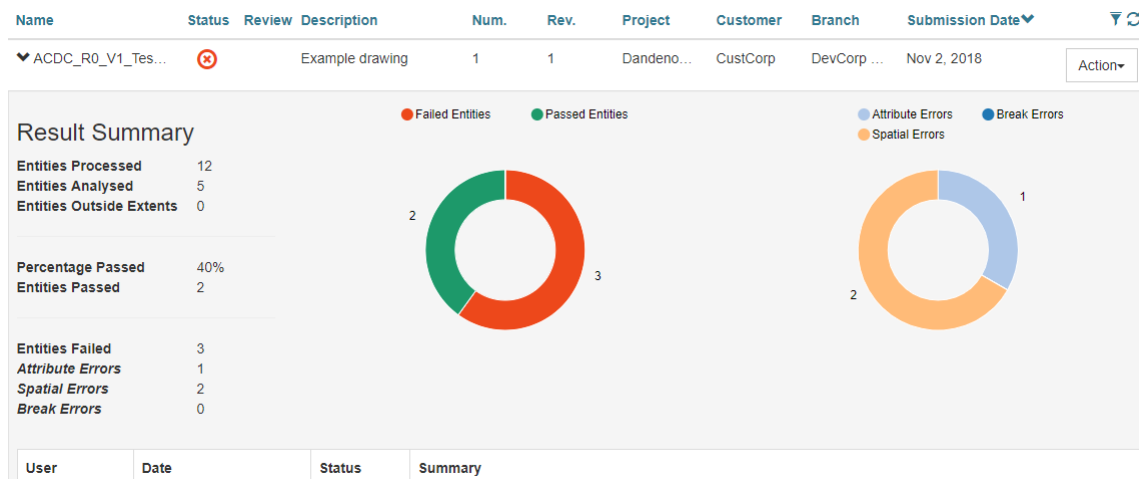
| Name | Status | Review | Description | Num. | Rev. | Project | Customer | Branch | Submission Date |
|---|---|---|---|---|---|---|---|---|---|
| ACDC_R0_V1_Tes... | | | Example drawing | 1 | 1 | Dandeno... | CustCorp | DevCorp ... | Nov 2, 2018 |

Action

Result Summary

Entities Processed 12
Entities Analysed 5
Entities Outside Extents 0

Percentage Passed 40%
Entities Passed 2

Entities Failed 3
Attribute Errors 1
Spatial Errors 2
Break Errors 0

Failed Entities Passed Entities

2

3

Attribute Errors Break Errors
Spatial Errors

1

2

| User | Date | Status | Summary |
|---|---|---|---|